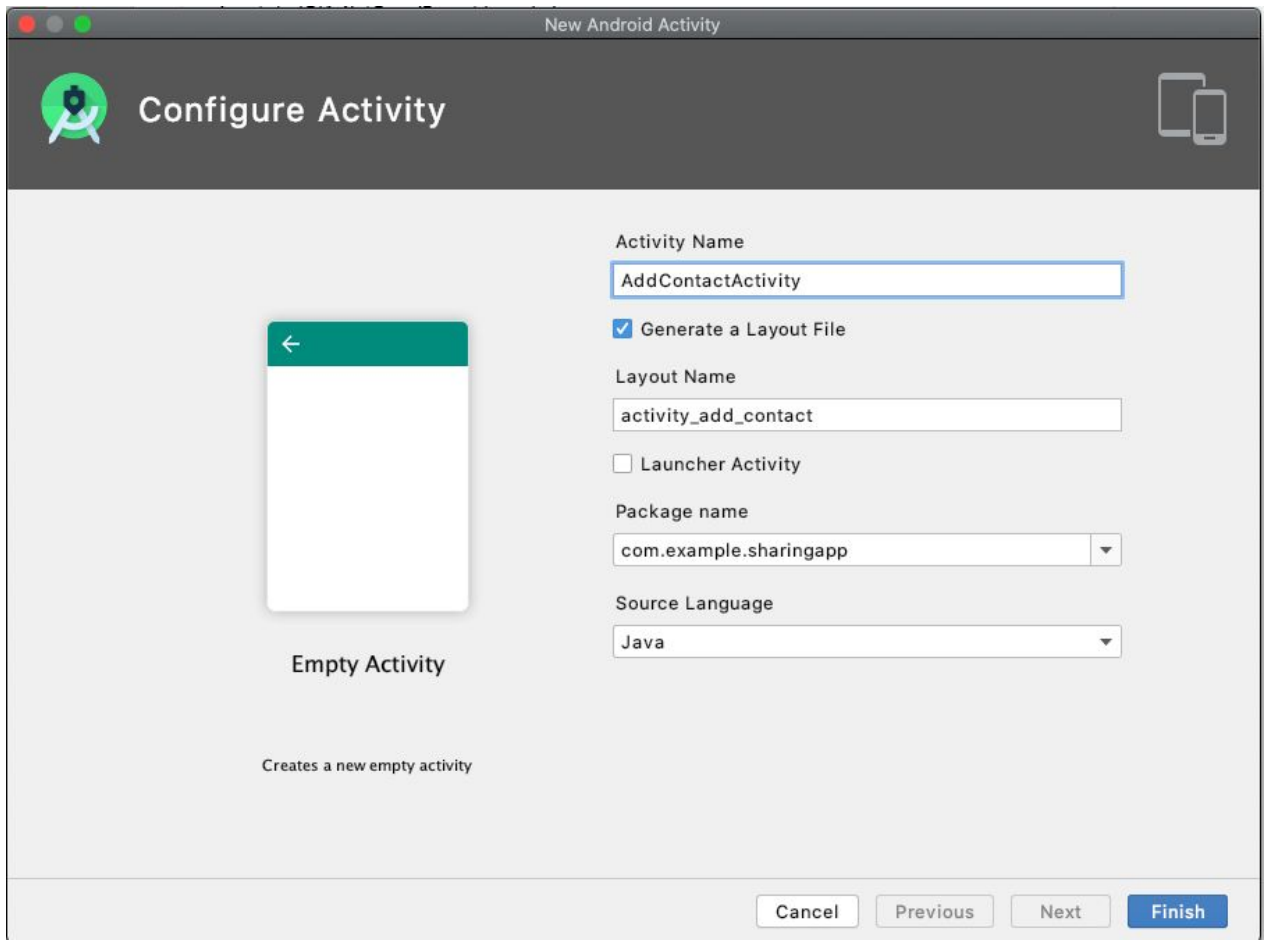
New Android Activity

Configure Activity

Activity Name
AddContactActivity

Generate a Layout File

Layout Name
activity_add_contact

Launcher Activity

Package name
com.example.sharingapp

Source Language
Java

Empty Activity

Creates a new empty activity

Cancel Previous Next Finish